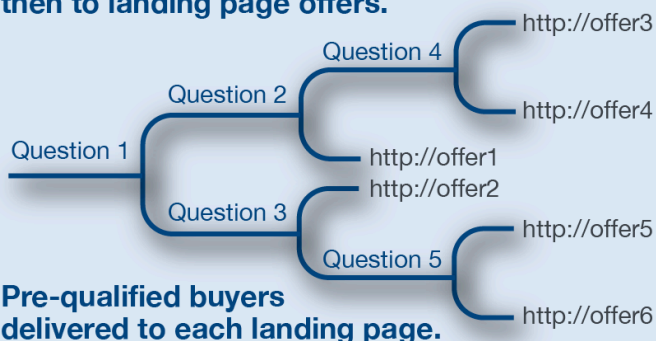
then to landing page offers.

Question 1
Question 2
Question 4
http://offer3
http://offer4
http://offer1
Question 3
http://offer2
Question 5
http://offer5
http://offer6

Pre-qualified buyers delivered to each landing page.